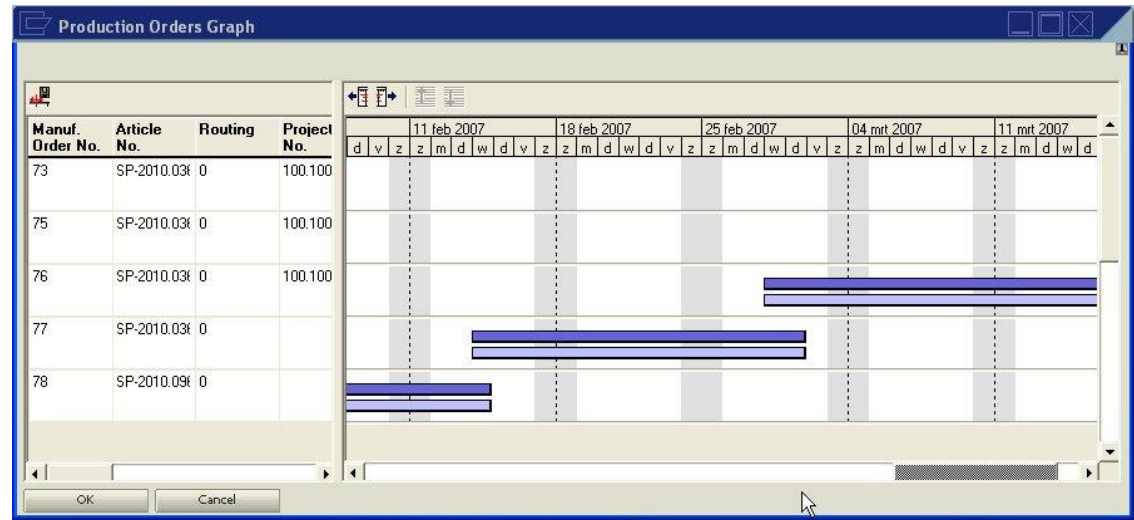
Production Orders Graph

| Manuf. Order No. | Article No. | Routing | Project No. |
|---|---|---|---|
| 73 | SP-2010.03( | 0 | 100.100 |
| 75 | SP-2010.03( | 0 | 100.100 |
| 76 | SP-2010.03( | 0 | 100.100 |
| 77 | SP-2010.03( | 0 | |
| 78 | SP-2010.09( | 0 | |

11 feb 2007 18 feb 2007 25 feb 2007 04 mrt 2007 11 mrt 2007

d v z z m d w d v z z m d w d v z z m d w d v z z m d w d v z z m d w d

OK Cancel